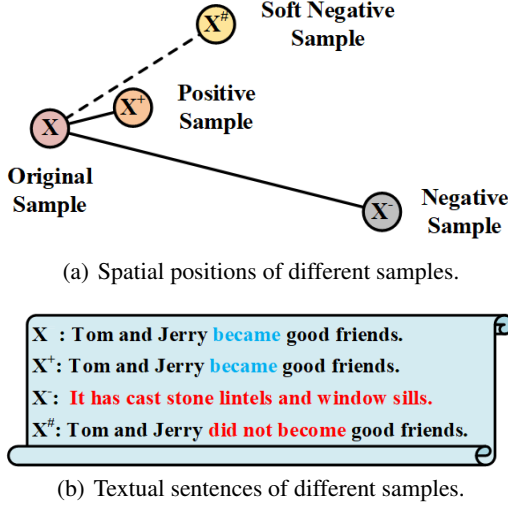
$X^{\#}$ Soft Negative Sample

$X^{+}$ Positive Sample

X Original Sample

$X^{-}$ Negative Sample

(a) Spatial positions of different samples.

X : Tom and Jerry became good friends.

$X^{+}$: Tom and Jerry became good friends.

$X^{-}$: It has cast stone lintels and window sills.

$X^{\#}$: Tom and Jerry did not become good friends.

(b) Textual sentences of different samples.